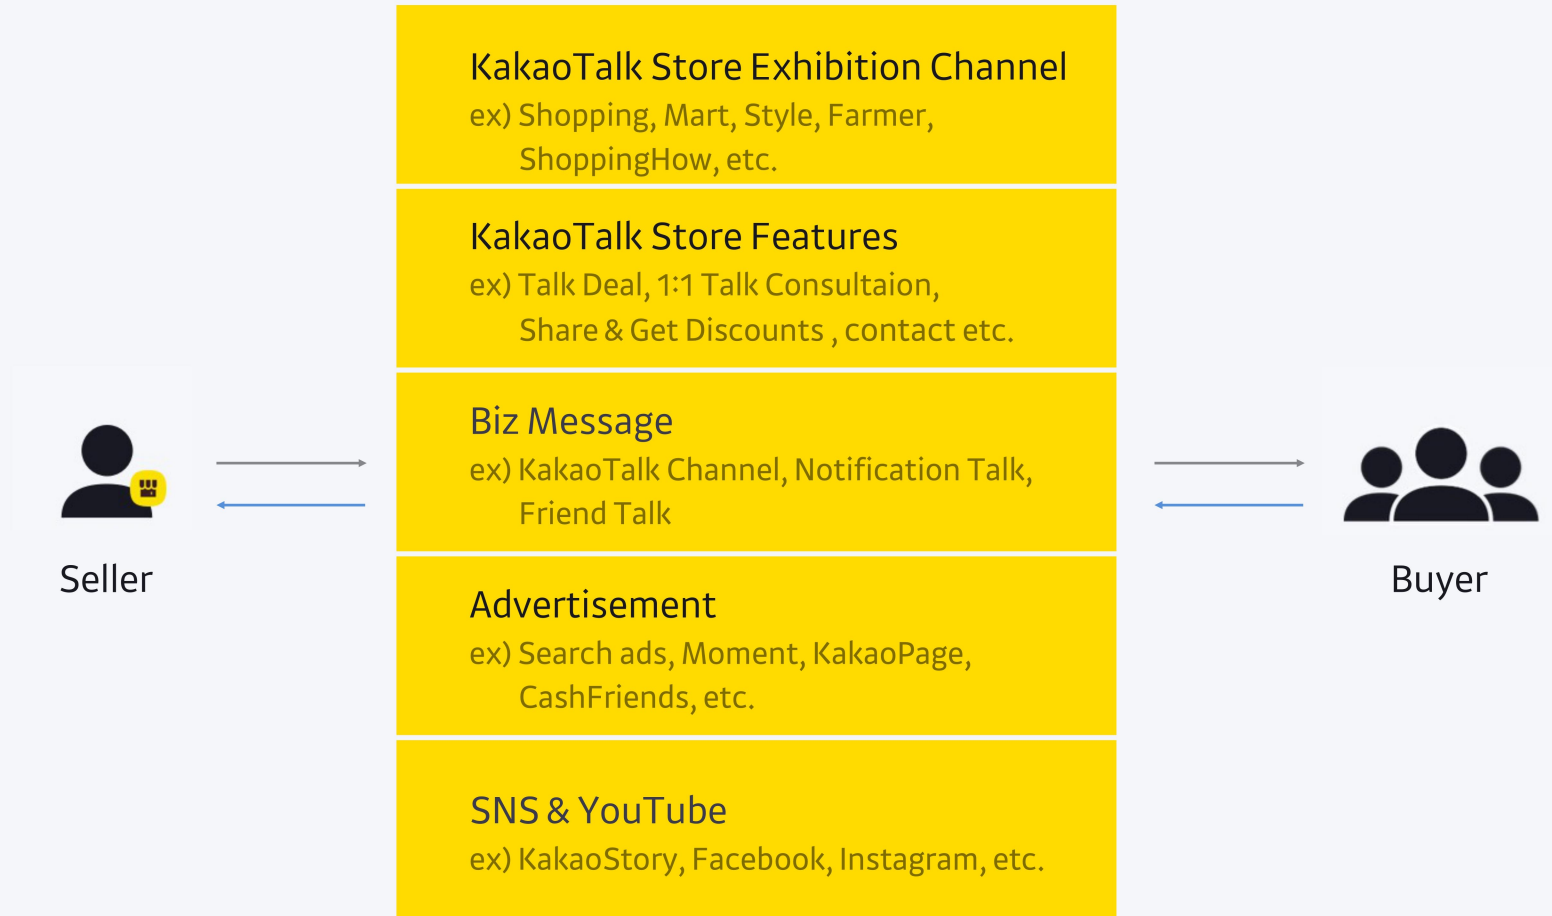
Seller

KakaoTalk Store Exhibition Channel
ex) Shopping, Mart, Style, Farmer, ShoppingHow, etc.

KakaoTalk Store Features
ex) Talk Deal, 1:1 Talk Consultaion, Share & Get Discounts , contact etc.

Biz Message
ex) KakaoTalk Channel, Notification Talk, Friend Talk

Advertisement
ex) Search ads, Moment, KakaoPage, CashFriends, etc.

SNS & YouTube
ex) KakaoStory, Facebook, Instagram, etc.

Buyer